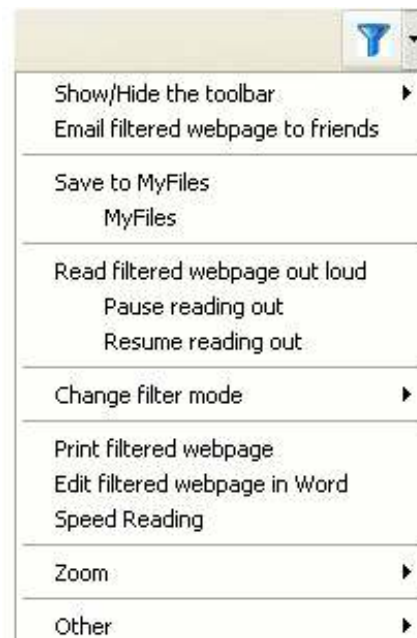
Show/Hide the toolbar
Email filtered webpage to friends

Save to MyFiles
MyFiles

Read filtered webpage out loud
Pause reading out
Resume reading out

Change filter mode

Print filtered webpage
Edit filtered webpage in Word
Speed Reading

Zoom

Other